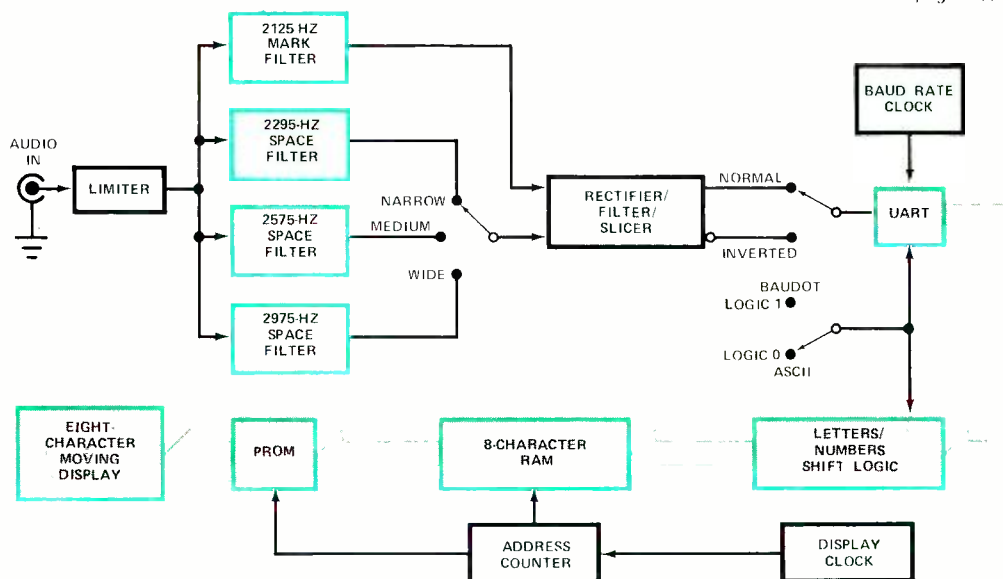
2125-HZ MARK FILTER

2295-HZ SPACE FILTER

2575-HZ SPACE FILTER

2975-HZ SPACE FILTER

AUDIO IN

LIMITER

NARROW

MEDIUM

WIDE

RECTIFIER/ FILTER/ SLICER

NORMAL

INVERTED

BAUD RATE CLOCK

UART

BAUDOT

LOGIC 1

LOGIC 0

ASCII

EIGHT-CHARACTER MOVING DISPLAY

PROM

8-CHARACTER RAM

LETTERS/ NUMBERS SHIFT LOGIC

ADDRESS COUNTER

DISPLAY CLOCK